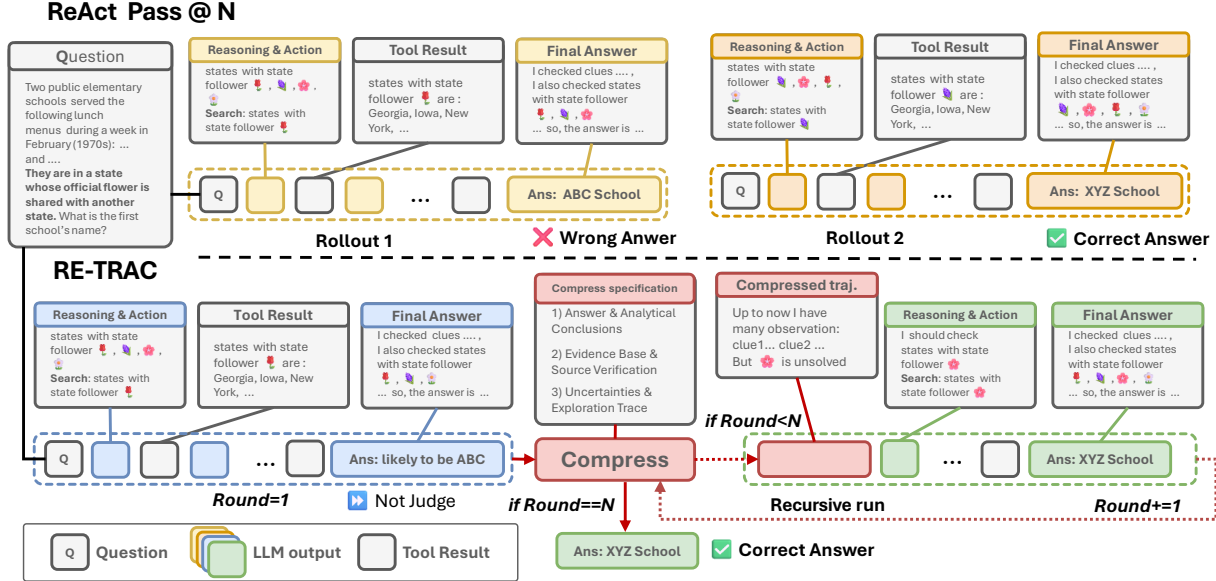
ReAct Pass @ N

Question

Two public elementary schools served the following lunch menus during a week in February (1970s): ... and .... They are in a state whose official flower is shared with another state. What is the first school's name?

Reasoning & Action
states with state follower 🌷, 🌷, 🌸, 🌸
Search: states with state follower 🌷

Tool Result
states with state follower 🌷 are : Georgia, Iowa, New York, ...

Final Answer
I checked clues .... , I also checked states with state follower 🌷, 🌷, 🌸
... so, the answer is ...

Q ... Ans: ABC School

Rollout 1

❌ Wrong Anwer

Reasoning & Action
states with state follower 🌷, 🌸, 🌷, 🌸
Search: states with state follower 🌷

Tool Result
states with state follower 🌷 are : Georgia, Iowa, New York, ...

Final Answer
I checked clues .... , I also checked states with state follower 🌷, 🌸, 🌷, 🌸
... so, the answer is ...

Q ... Ans: XYZ School

Rollout 2

✅ Correct Answer

RE-TRAC

Reasoning & Action
states with state follower 🌷, 🌷, 🌸, 🌸
Search: states with state follower 🌷

Tool Result
states with state follower 🌷 are : Georgia, Iowa, New York, ...

Final Answer
I checked clues .... , I also checked states with state follower 🌷, 🌷, 🌸
... so, the answer is ...

Q ... Ans: likely to be ABC

Round=1

⏩ Not Judge

Compress specification
1) Answer & Analytical Conclusions
2) Evidence Base & Source Verification
3) Uncertainties & Exploration Trace

Compress

if Round==N

Ans: XYZ School

✅ Correct Answer

Compressed traj.
Up to now I have many observation: clue1... clue2 ...
But 🌸 is unsolved

if Round<N

Reasoning & Action
I should check states with state follower 🌸
Search: states with state follower 🌸

Final Answer
I checked clues .... , I also checked states with state follower 🌷, 🌷, 🌸, 🌸
... so, the answer is ...

... Ans: XYZ School

Recursive run

Round+=1

Q Question

LLM output

Tool Result